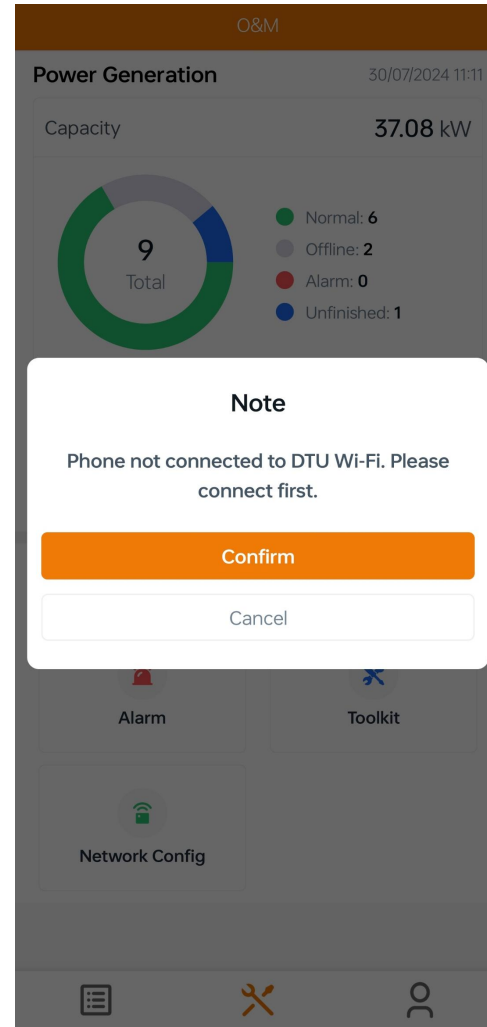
O&M

Power Generation 30/07/2024 11:11

Capacity 37.08 kW

9
Total

Normal: 6
Offline: 2
Alarm: 0
Unfinished: 1

Note

Phone not connected to DTU Wi-Fi. Please connect first.

Confirm

Cancel

Alarm

Toolkit

Network Config